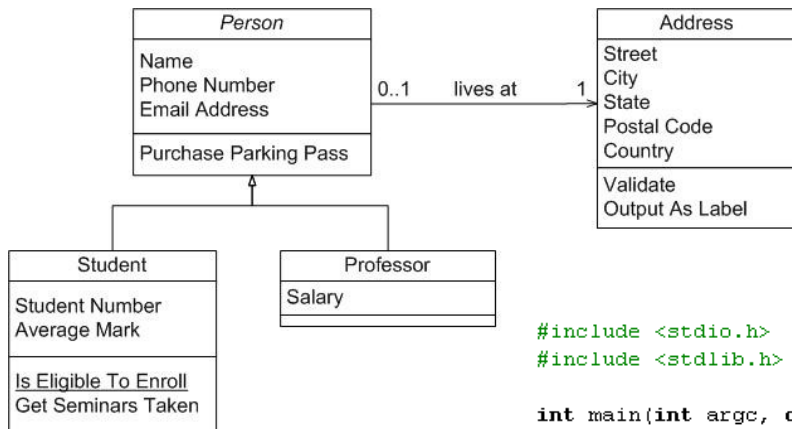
Person

Name
Phone Number
Email Address

Purchase Parking Pass

0..1 lives at 1

Address

Street
City
State
Postal Code
Country

Validate
Output As Label

Student

Student Number
Average Mark

Is Eligible To Enroll
Get Seminars Taken

Professor

Salary

#include <stdio.h>
#include <stdlib.h>

int main(int argc, c